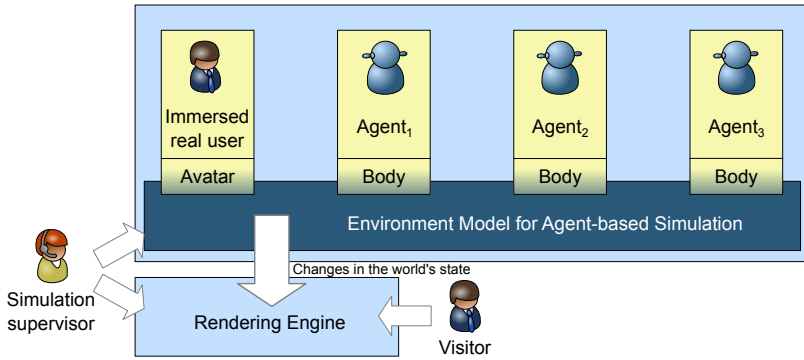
Immersed real user

Avatar

Agent$_1$

Body

Agent$_2$

Body

Agent$_3$

Body

Environment Model for Agent-based Simulation

Simulation supervisor

Changes in the world's state

Rendering Engine

Visitor